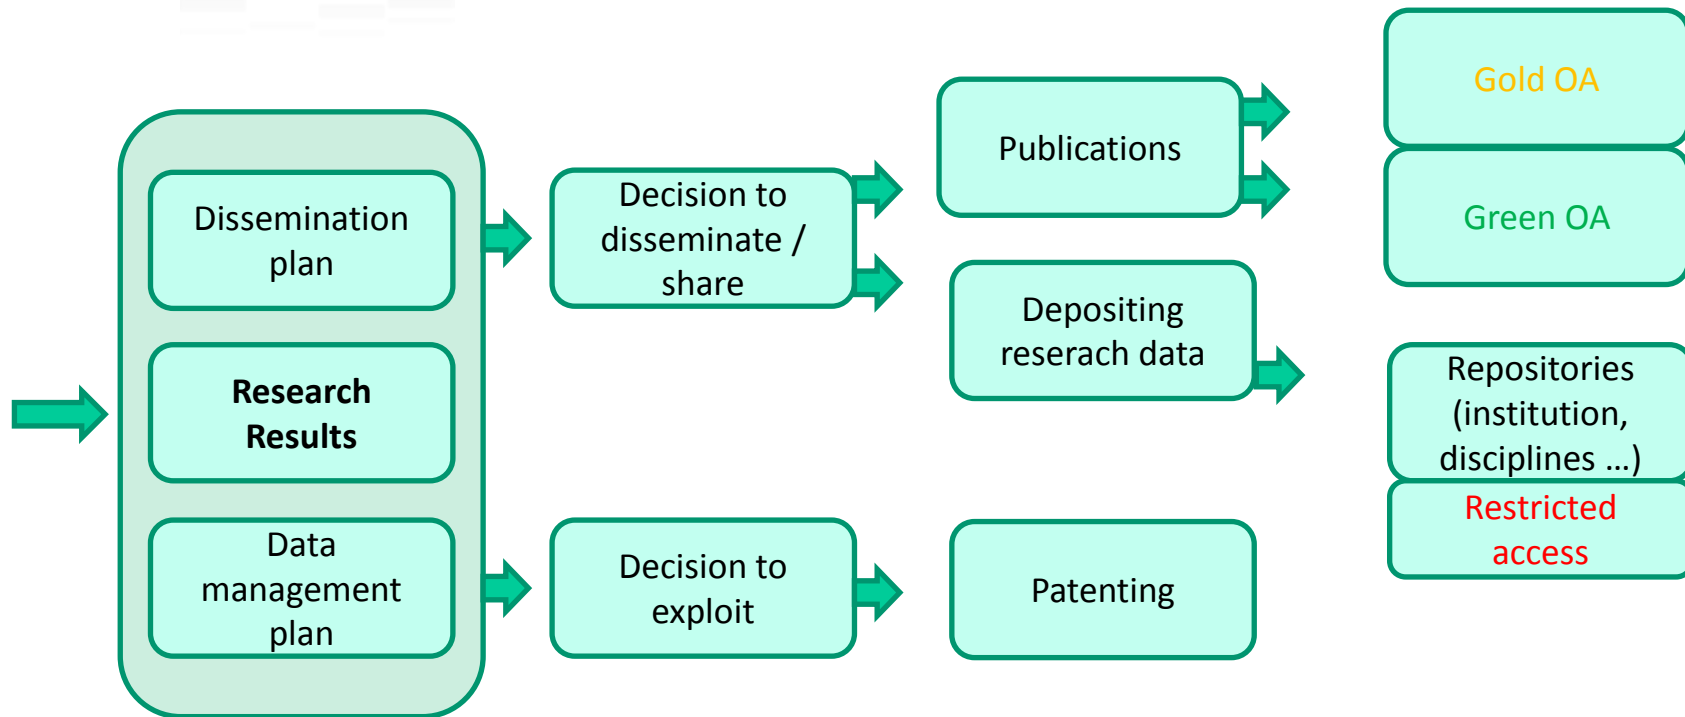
Dissemination plan

Research Results

Data management plan

Decision to disseminate / share

Decision to exploit

Publications

Depositing reserach data

Patenting

Gold OA

Green OA

Repositories (institution, disciplines …)

Restricted access